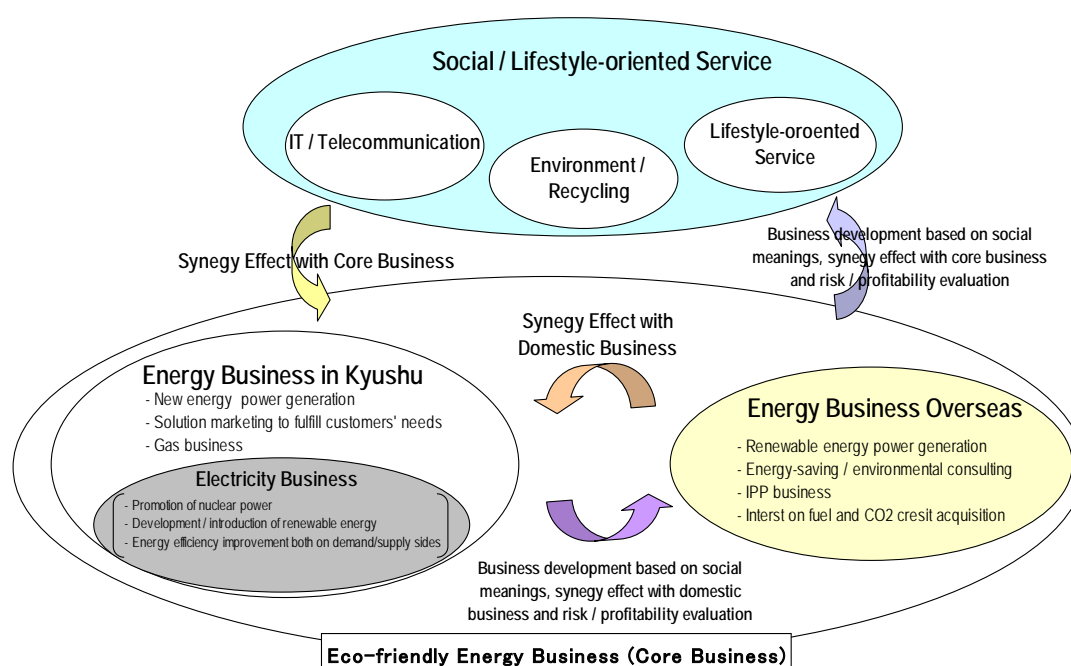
Social / Lifestyle-oriented Service

IT / Telecommunication

Environment / Recycling

Lifestyle-oroented Service

Synegy Effect with Core Business

Business development based on social meanings, synegy effect with core business and risk / profitability evaluation

Synegy Effect with Domestic Business

Energy Business in Kyushu
- New energy power generation
- Solution marketing to fulfill customers' needs
- Gas business

Electricity Business
- Promotion of nuclear power
- Development / introduction of renewable energy
- Energy efficiency improvement both on demand/supply sides

Energy Business Overseas
- Renewable energy power generation
- Energy-saving / environmental consulting
- IPP business
- Interst on fuel and CO2 cresit acquisition

Business development based on social meanings, synegy effect with domestic business and risk / profitability evaluation

Eco-friendly Energy Business (Core Business)